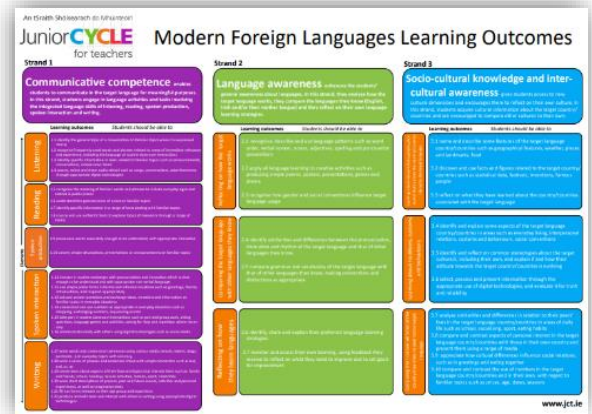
An tSraith Shóisearach do Mhúinteoirí

Junior CYCLE for teachers

Modern Foreign Languages Learning Outcomes

Strand 1

Communicative competence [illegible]

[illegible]

Learning outcomes

Students should be able to

Listening

Reading

Spoken production

Spoken interaction

Writing

Strand 2

Language awareness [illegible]

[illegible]

Learning outcomes

Students should be able to

Strand 3

Socio-cultural knowledge and intercultural awareness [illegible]

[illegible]

Learning outcomes

Students should be able to

www.jct.ie